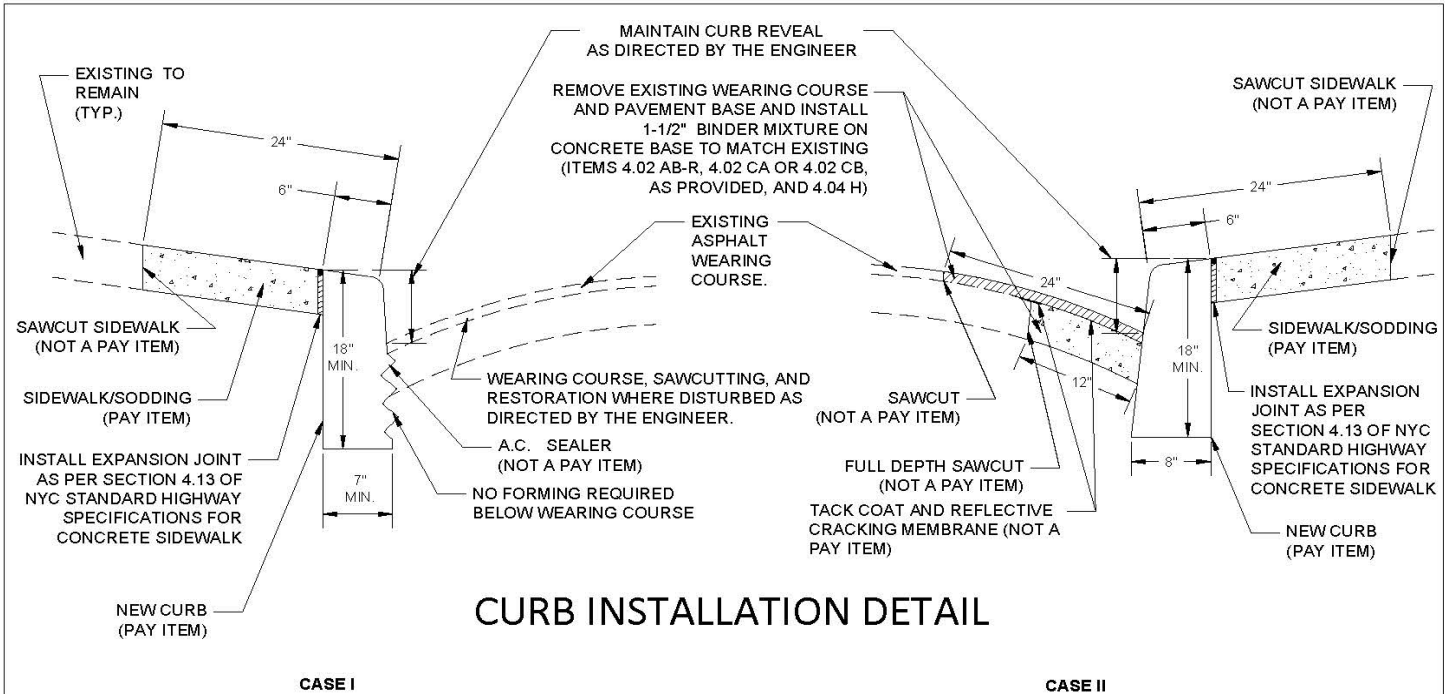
EXISTING TO REMAIN (TYP.)

24"

6"

MAINTAIN CURB REVEAL AS DIRECTED BY THE ENGINEER

REMOVE EXISTING WEARING COURSE AND PAVEMENT BASE AND INSTALL 1-1/2" BINDER MIXTURE ON CONCRETE BASE TO MATCH EXISTING (ITEMS 4.02 AB-R, 4.02 CA OR 4.02 CB, AS PROVIDED, AND 4.04 H)

SAWCUT SIDEWALK (NOT A PAY ITEM)

24"

6"

EXISTING ASPHALT WEARING COURSE.

24"

SAWCUT SIDEWALK (NOT A PAY ITEM)

18" MIN.

SIDEWALK/SODDING (PAY ITEM)

INSTALL EXPANSION JOINT AS PER SECTION 4.13 OF NYC STANDARD HIGHWAY SPECIFICATIONS FOR CONCRETE SIDEWALK

7" MIN.

WEARING COURSE, SAWCUTTING, AND RESTORATION WHERE DISTURBED AS DIRECTED BY THE ENGINEER.

A.C. SEALER (NOT A PAY ITEM)

NO FORMING REQUIRED BELOW WEARING COURSE

SAWCUT (NOT A PAY ITEM)

12"

18" MIN.

SIDEWALK/SODDING (PAY ITEM)

INSTALL EXPANSION JOINT AS PER SECTION 4.13 OF NYC STANDARD HIGHWAY SPECIFICATIONS FOR CONCRETE SIDEWALK

FULL DEPTH SAWCUT (NOT A PAY ITEM)

TACK COAT AND REFLECTIVE CRACKING MEMBRANE (NOT A PAY ITEM)

8"

NEW CURB (PAY ITEM)

NEW CURB (PAY ITEM)

CURB INSTALLATION DETAIL

CASE I

CASE II